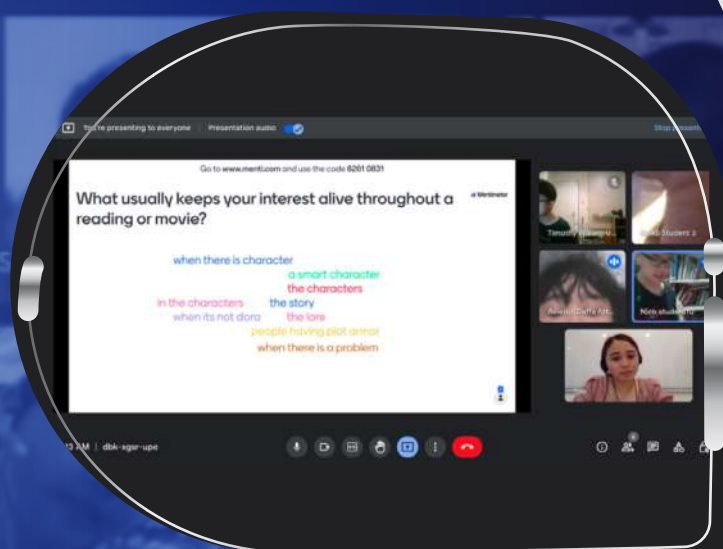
You're presenting to everyone | Presentation audio

Stop presenting

Go to www.menti.com and use the code 8201 0831

What usually keeps your interest alive throughout a reading or movie?

Mentimeter

when there is character
a smart character
the characters
in the characters
the story
when its not dora
the lore
people having plot armor
when there is a problem

Timothy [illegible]
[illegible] student 2
Ameera Daffa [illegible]
Nora student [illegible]

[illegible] AM | dbk-xgsr-upe